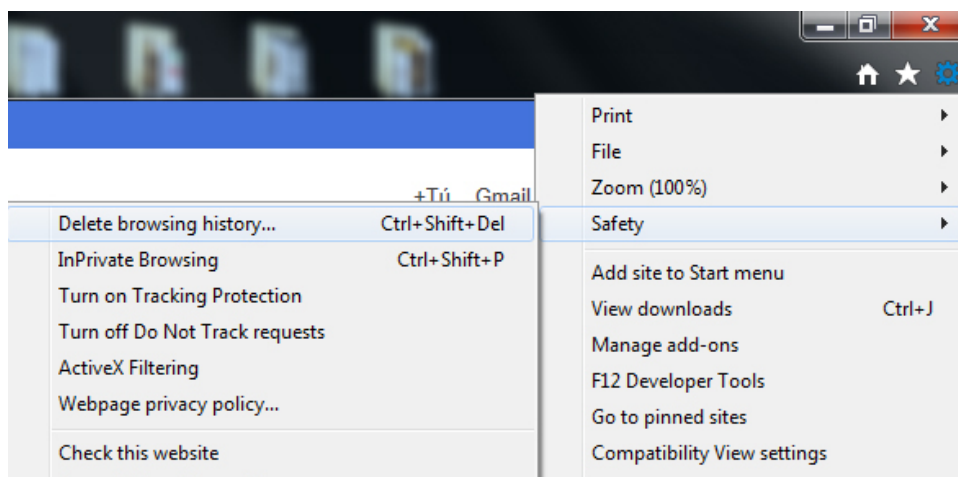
+Tú Gmail

Delete browsing history... Ctrl+Shift+Del
InPrivate Browsing Ctrl+Shift+P
Turn on Tracking Protection
Turn off Do Not Track requests
ActiveX Filtering
Webpage privacy policy...
Check this website

Print
File
Zoom (100%)
Safety
Add site to Start menu
View downloads Ctrl+J
Manage add-ons
F12 Developer Tools
Go to pinned sites
Compatibility View settings